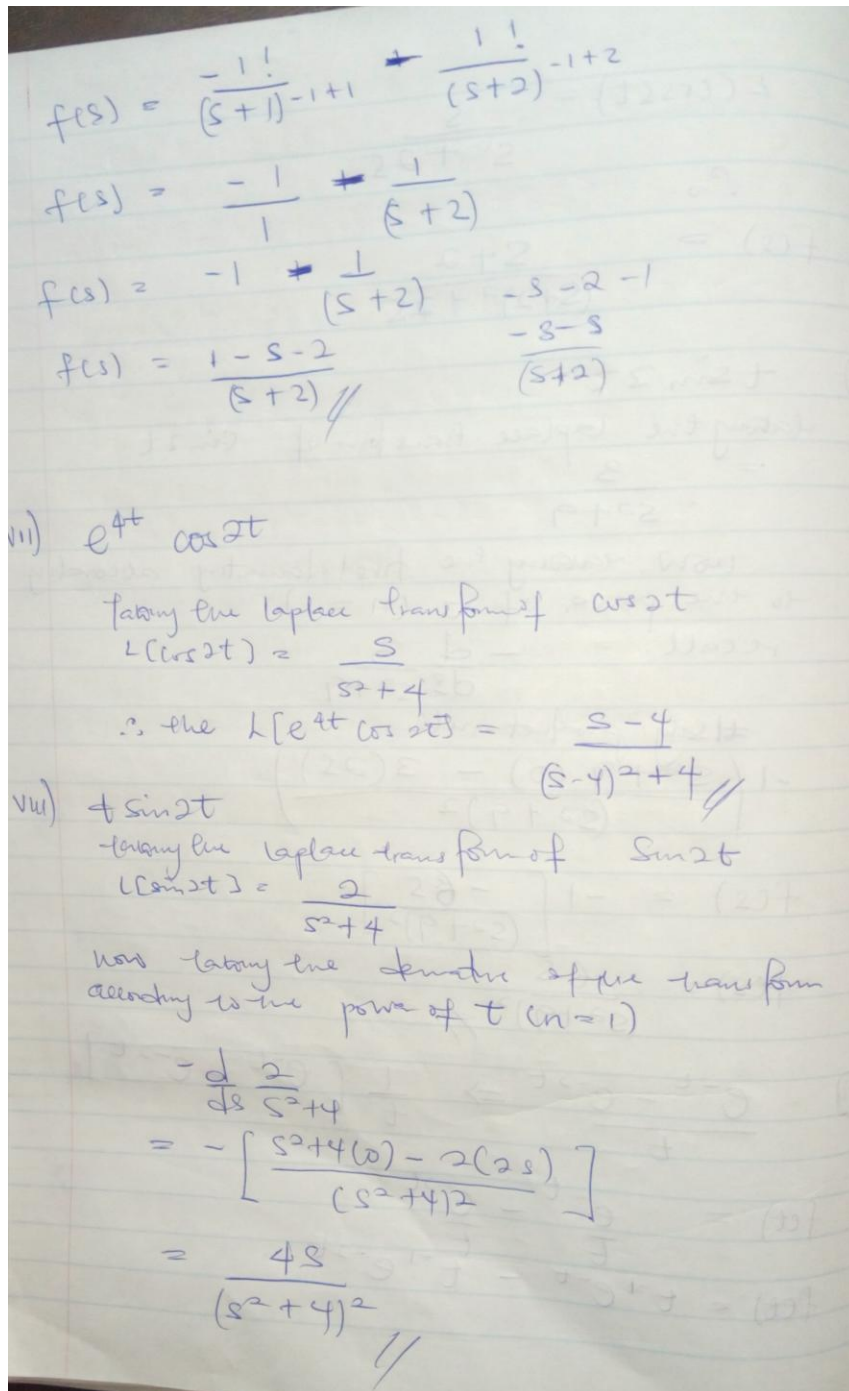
$f(s) = \frac{-1!}{(s+1)^{-1+1}} + \frac{1!}{(s+2)^{-1+2}}$

$f(s) = \frac{-1}{1} + \frac{1}{(s+2)}$

$f(s) = -1 + \frac{1}{(s+2)}$ $\quad -s-2-1$

$f(s) = \frac{1-s-2}{(s+2)}$ // $\quad \frac{-s-s}{(s+2)}$

vii) $e^{4t} \cos 2t$

taking the laplace transform of $\cos 2t$

$L[\cos 2t] = \frac{s}{s^2+4}$

$\therefore$ the $L[e^{4t} \cos 2t] = \frac{s-4}{(s-4)^2+4}$ //

viii) $t \sin 2t$

taking the laplace transform of $\sin 2t$

$L[\sin 2t] = \frac{2}{s^2+4}$

now taking the derivative of the transform according to the power of $t$ $(n=1)$

$-\frac{d}{ds} \frac{2}{s^2+4}$

$= -\left[ \frac{s^2+4(0) - 2(2s)}{(s^2+4)^2} \right]$

$= \frac{4s}{(s^2+4)^2}$

//